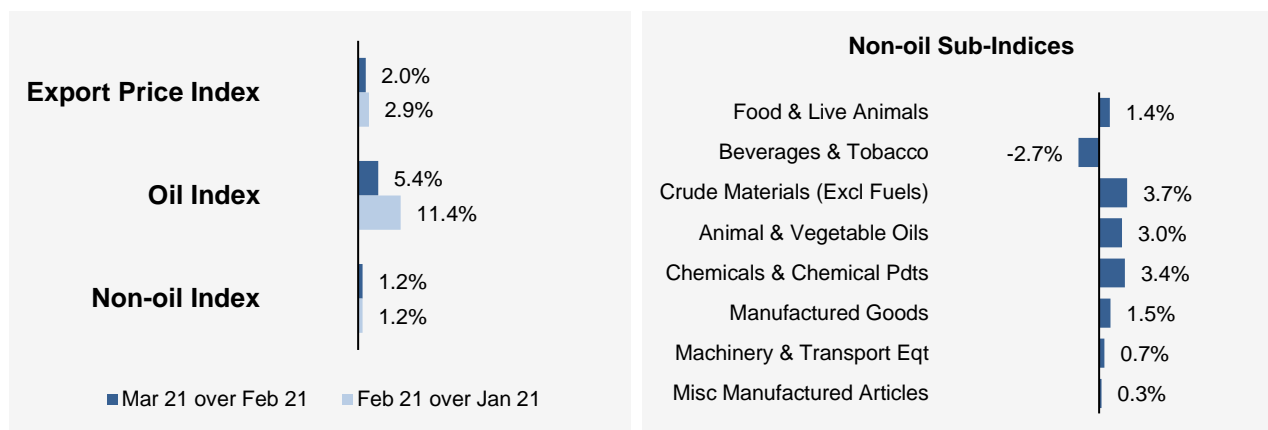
Export Price Index
2.0%
2.9%

Oil Index
5.4%
11.4%

Non-oil Index
1.2%
1.2%

Mar 21 over Feb 21
Feb 21 over Jan 21

Non-oil Sub-Indices

Food & Live Animals 1.4%
Beverages & Tobacco -2.7%
Crude Materials (Excl Fuels) 3.7%
Animal & Vegetable Oils 3.0%
Chemicals & Chemical Pdts 3.4%
Manufactured Goods 1.5%
Machinery & Transport Eqt 0.7%
Misc Manufactured Articles 0.3%